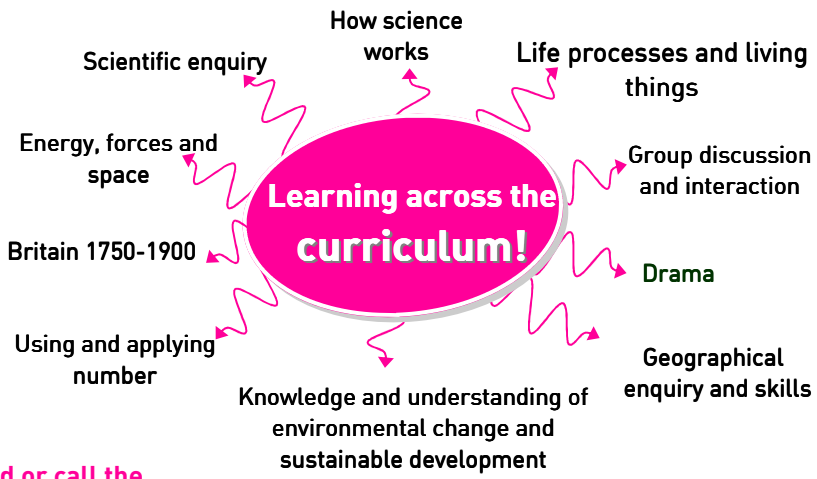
Learning across the curriculum!

How science works

Life processes and living things

Group discussion and interaction

Drama

Geographical enquiry and skills

Knowledge and understanding of environmental change and sustainable development

Using and applying number

Britain 1750-1900

Energy, forces and space

Scientific enquiry

d or call the